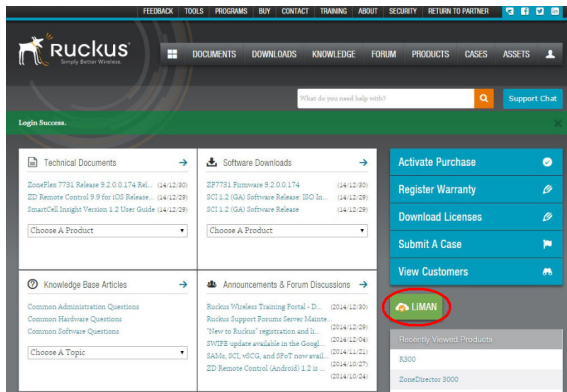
FEEDBACK TOOLS PROGRAMS BUY CONTACT TRAINING ABOUT SECURITY RETURN TO PARTNER

Ruckus
Simply Better Wireless.

DOCUMENTS DOWNLOADS KNOWLEDGE FORUM PRODUCTS CASES ASSETS

What do you need help with?

Support Chat

Login Success.

Technical Documents

ZoneFlex 7731 Release 9.2.0.0.174 Rel... (14/12/30)
ZD Remote Control 9.9 for iOS Release... (14/12/29)
SmartCell Insight Version 1.2 User Guide (14/12/29)

Choose A Product

Software Downloads

SF7731 Firmware 9.2.0.0.174 (14/12/30)
SCI 1.2 (GA) Software Release ISO In... (14/12/29)
SCI 1.2 (GA) Software Release (14/12/29)

Choose A Product

Knowledge Base Articles

Common Administration Questions
Common Hardware Questions
Common Software Questions

Choose A Topic

Announcements & Forum Discussions

Ruckus Wireless Training Portal - D... (2014/12/30)
Ruckus Support Forums Server Mainte... (2014/12/29)
"New to Ruckus" registration and li... (2014/12/29)
SWIPE update available in the Googl... (2014/12/23)
SAMs, SCI, vSCG, and SPoT now avail... (2014/11/21)
ZD Remote Control (Android) 1.2 is ... (2014/10/27)
(2014/10/24)

Activate Purchase
Register Warranty
Download Licenses
Submit A Case
View Customers

LiMAN

Recently Viewed Products
R300
ZoneDirector 3000